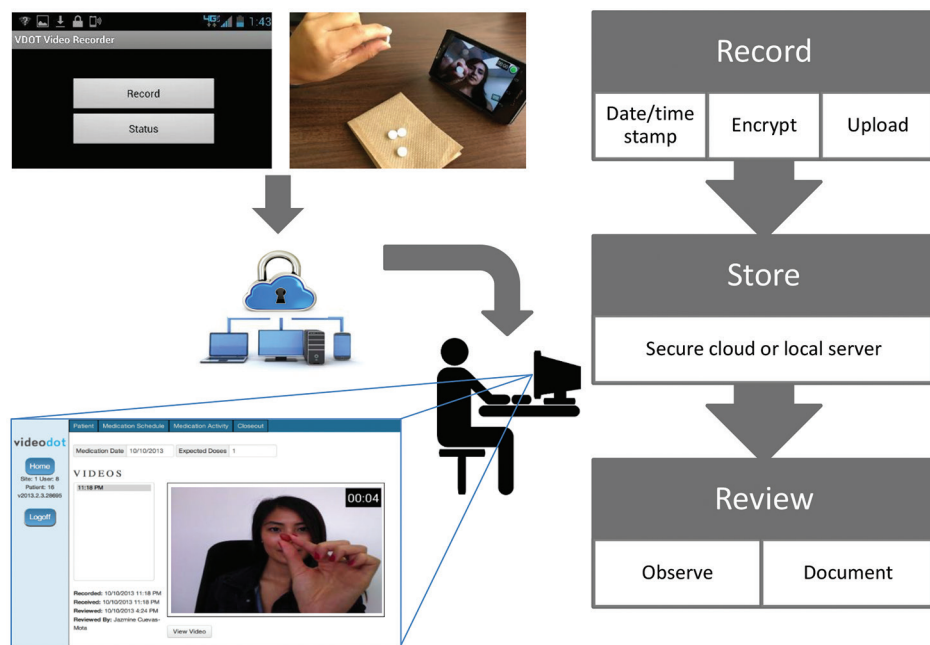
4G 1:43
VDOT Video Recorder
Record
Status

videodot
Home
Site: 1 User: 8
Patient: 16
v2013.2.3.28695
Logoff

Patient | Medication Schedule | Medication Activity | Closeout
Medication Date 10/10/2013 Expected Doses 1
VIDEOS
11:18 PM
00:04
Recorded: 10/10/2013 11:18 PM
Received: 10/10/2013 11:18 PM
Reviewed: 10/10/2013 4:24 PM
Reviewed By: Jazmine Cuevas-Mota
View Video

Record
Date/time stamp
Encrypt
Upload

Store
Secure cloud or local server

Review
Observe
Document